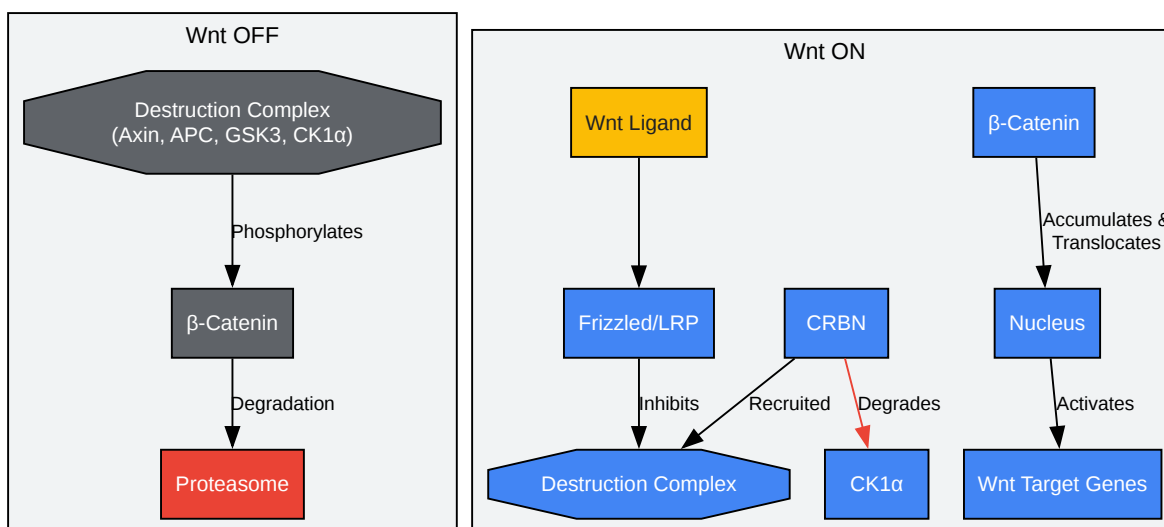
Wnt OFF

Destruction Complex (Axin, APC, GSK3, CK1α)

Phosphorylates

β-Catenin

Degradation

Proteasome

Wnt ON

Wnt Ligand

Frizzled/LRP

Inhibits

Destruction Complex

CRBN

Recruited

Degrades

CK1α

β-Catenin

Accumulates & Translocates

Nucleus

Activates

Wnt Target Genes